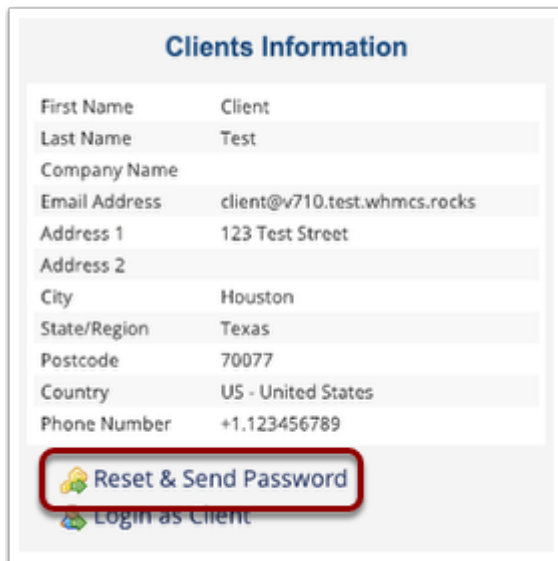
Clients Information

| | |
|---|---|
| First Name | Client |
| Last Name | Test |
| Company Name | |
| Email Address | client@v710.test.whmcs.rocks |
| Address 1 | 123 Test Street |
| Address 2 | |
| City | Houston |
| State/Region | Texas |
| Postcode | 70077 |
| Country | US - United States |
| Phone Number | +1.123456789 |

Reset & Send Password
Login as Client